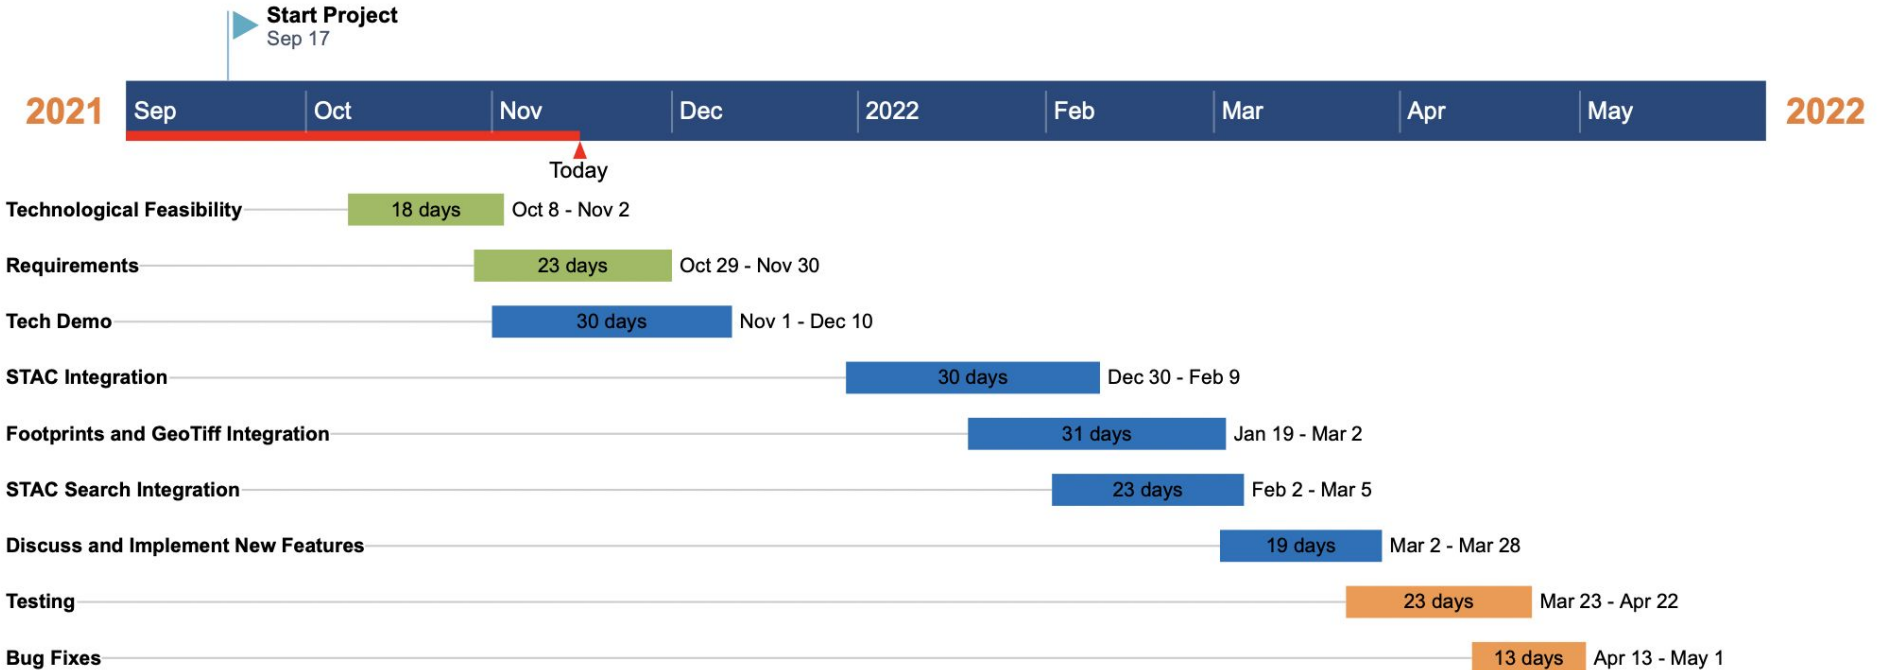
Start Project
Sep 17

2021 Sep Oct Nov Dec 2022 Feb Mar Apr May 2022

Today

Technological Feasibility 18 days Oct 8 - Nov 2

Requirements 23 days Oct 29 - Nov 30

Tech Demo 30 days Nov 1 - Dec 10

STAC Integration 30 days Dec 30 - Feb 9

Footprints and GeoTiff Integration 31 days Jan 19 - Mar 2

STAC Search Integration 23 days Feb 2 - Mar 5

Discuss and Implement New Features 19 days Mar 2 - Mar 28

Testing 23 days Mar 23 - Apr 22

Bug Fixes 13 days Apr 13 - May 1